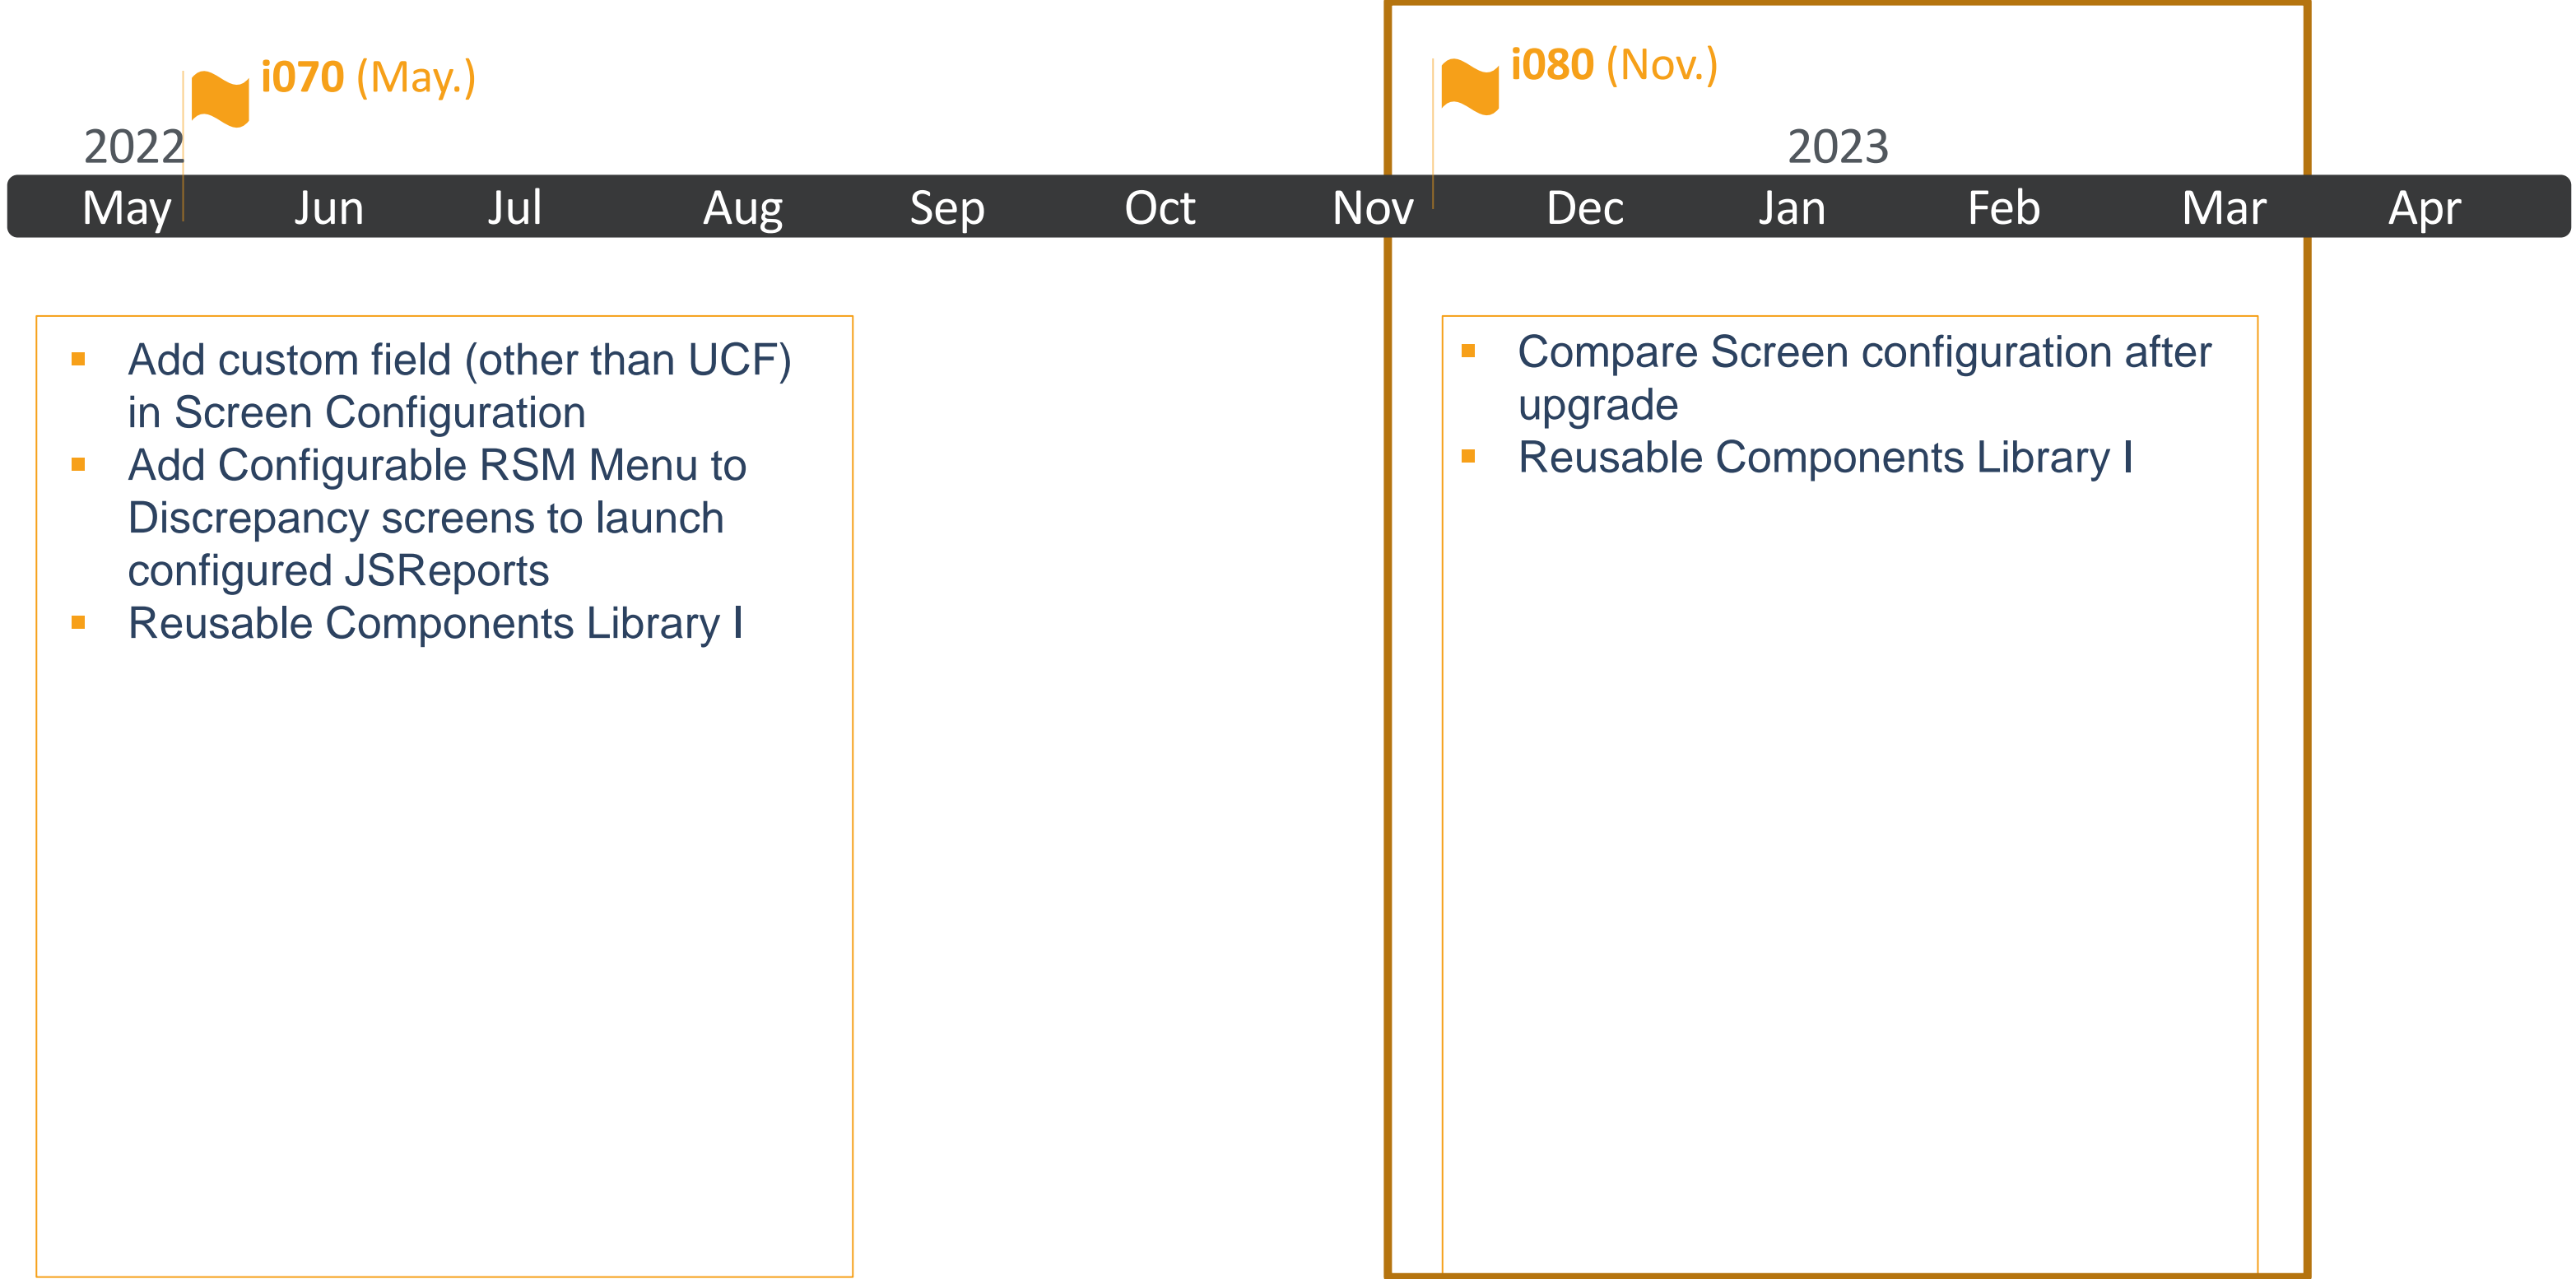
i070 (May.)

i080 (Nov.)

2022

2023

May Jun Jul Aug Sep Oct Nov Dec Jan Feb Mar Apr

- Add custom field (other than UCF) in Screen Configuration
- Add Configurable RSM Menu to Discrepancy screens to launch configured JSReports
- Reusable Components Library I

- Compare Screen configuration after upgrade
- Reusable Components Library I